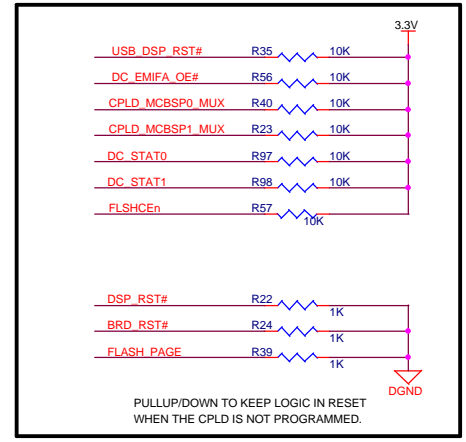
3.3V

USB_DSP_RST# R35 10K

DC_EMIFA_OE# R56 10K

CPLD_MCBSP0_MUX R40 10K

CPLD_MCBSP1_MUX R23 10K

DC_STAT0 R97 10K

DC_STAT1 R98 10K

FLSHCEn R57 10K

DSP_RST# R22 1K

BRD_RST# R24 1K

FLASH_PAGE R39 1K

DGND

PULLUP/DOWN TO KEEP LOGIC IN RESET WHEN THE CPLD IS NOT PROGRAMMED.